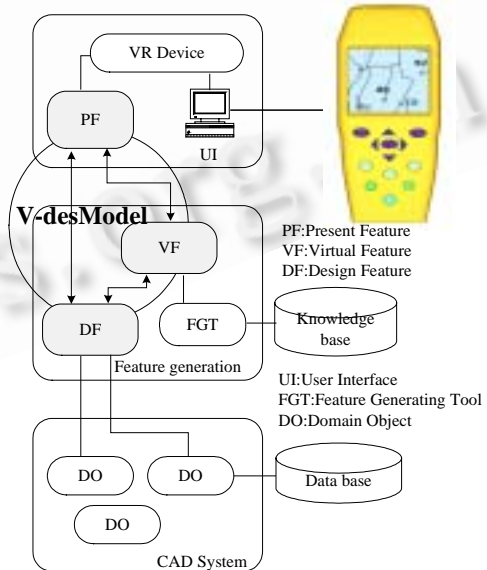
VR Device

PF

UI

V-desModel

VF

PF:Present Feature
VF:Virtual Feature
DF:Design Feature

DF

FGT

Knowledge base

Feature generation

UI:User Interface
FGT:Feature Generating Tool
DO:Domain Object

DO

DO

Data base

DO

CAD System